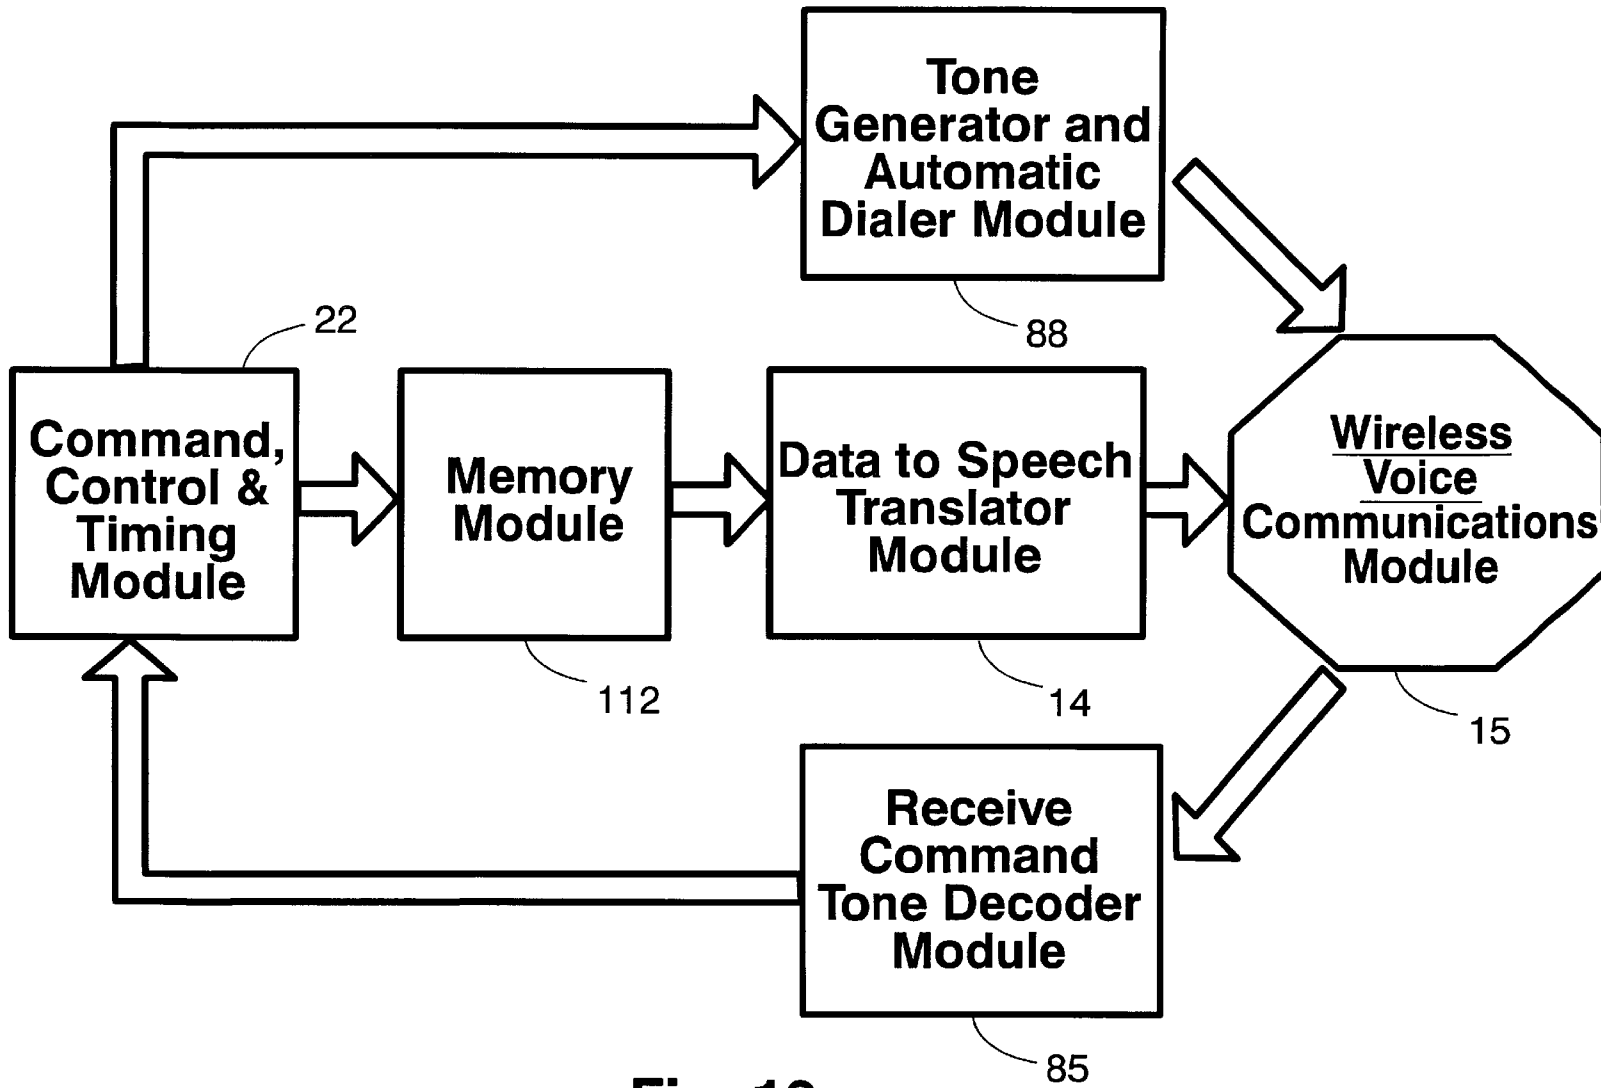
Tone Generator and Automatic Dialer Module

88

22

Command, Control & Timing Module

Memory Module

Data to Speech Translator Module

Wireless Voice Communications Module

112

14

15

Receive Command Tone Decoder Module

85

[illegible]